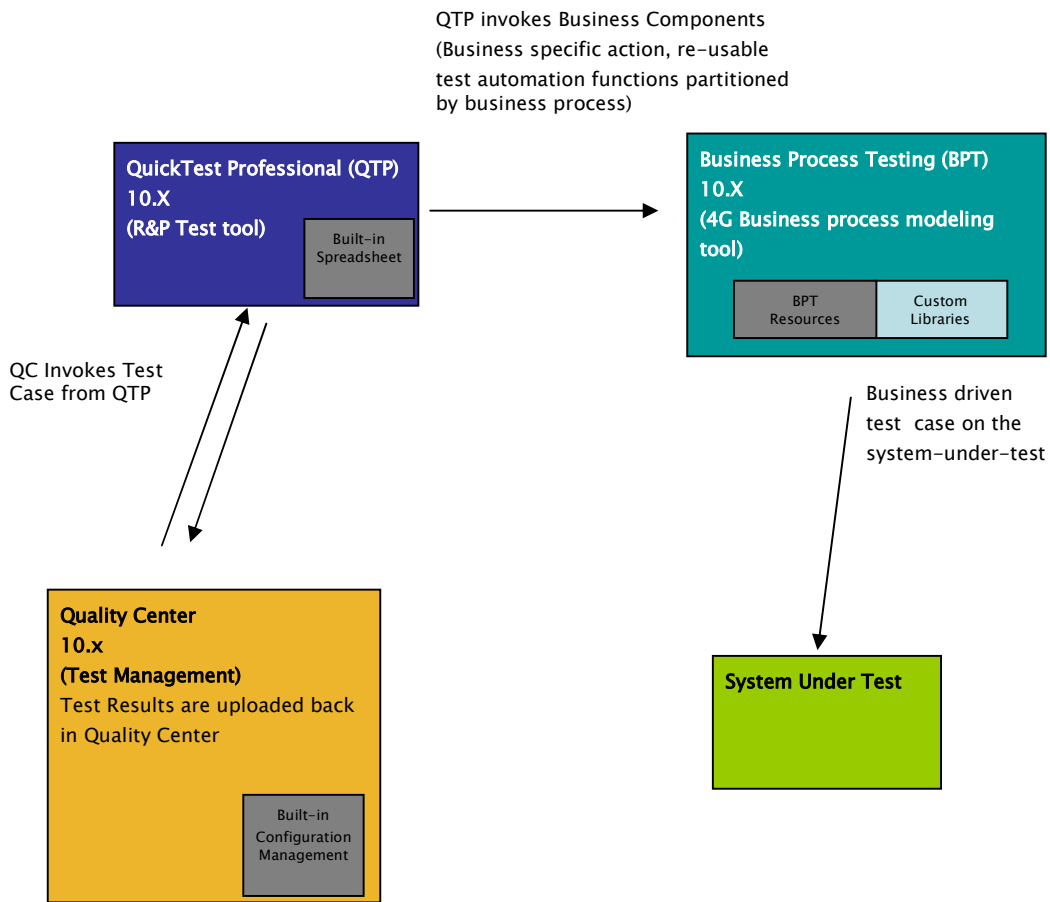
QTP invokes Business Components
(Business specific action, re-usable test automation functions partitioned by business process)

QuickTest Professional (QTP)
10.X
(R&P Test tool)

Built-in Spreadsheet

Business Process Testing (BPT)
10.X
(4G Business process modeling tool)

BPT Resources

Custom Libraries

QC Invokes Test Case from QTP

Business driven test case on the system-under-test

Quality Center
10.x
(Test Management)
Test Results are uploaded back in Quality Center

Built-in Configuration Management

System Under Test